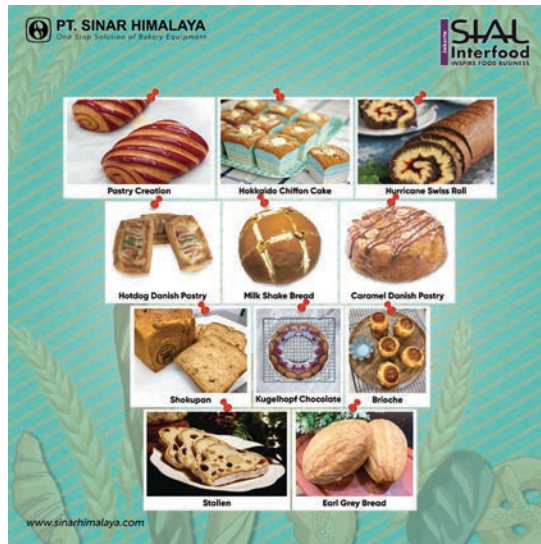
PT. SINAR HIMALAYA
One Stop Solution of Bakery Equipment

Jakarta SIAL Interfood
INSPIRE FOOD BUSINESS

Pastry Creation
Hokkaido Chiffon Cake
Hurricane Swiss Roll
Hotdog Danish Pastry
Milk Shake Bread
Caramel Danish Pastry
Shokupan
Kugelhopf Chocolate
Brioche
Stollen
Earl Grey Bread

www.sinarhimalaya.com